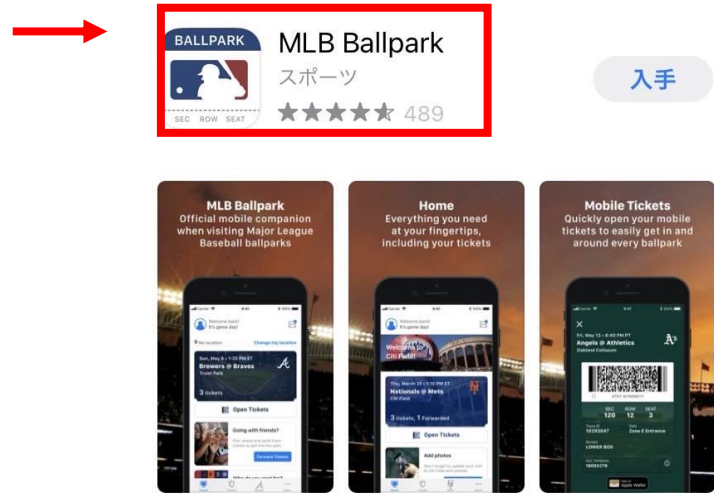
BALLPARK

SEC ROW SEAT

MLB Ballpark

スポーツ

489

入手

MLB Ballpark
Official mobile companion when visiting Major League Baseball ballparks

Welcome back!
It's game day!

Change my location

Sun, May 6
Brewers @ Braves

3 tickets

Open Tickets

Going with friends?

Forward Tickets

Home
Everything you need at your fingertips, including your tickets

Welcome back!
It's game day!

Welcome to Citi Field!

Nationals @ Mets
Citi Field

3 tickets, 1 Forwarded

Open Tickets

Add photos

Mobile Tickets
Quickly open your mobile tickets to easily get in and around every ballpark

Fri, May 13
Angels @ Athletics
Oakland Coliseum

SEC 120
ROW 12
SEAT 3

Zone E Entrance

LOWER BOX

Apple Wallet